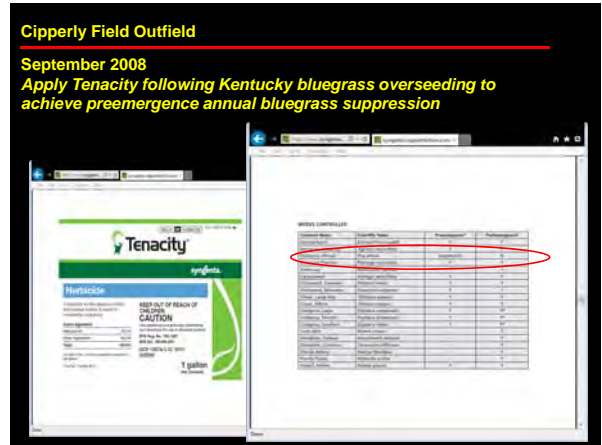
Cipperly Field Outfield

September 2008

Apply Tenacity following Kentucky bluegrass overseeding to achieve preemergence annual bluegrass suppression

Tenacity

syngenta

Herbicide

KEEP OUT OF REACH OF CHILDREN

CAUTION

1 gallon

WEEDS CONTROLLED

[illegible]